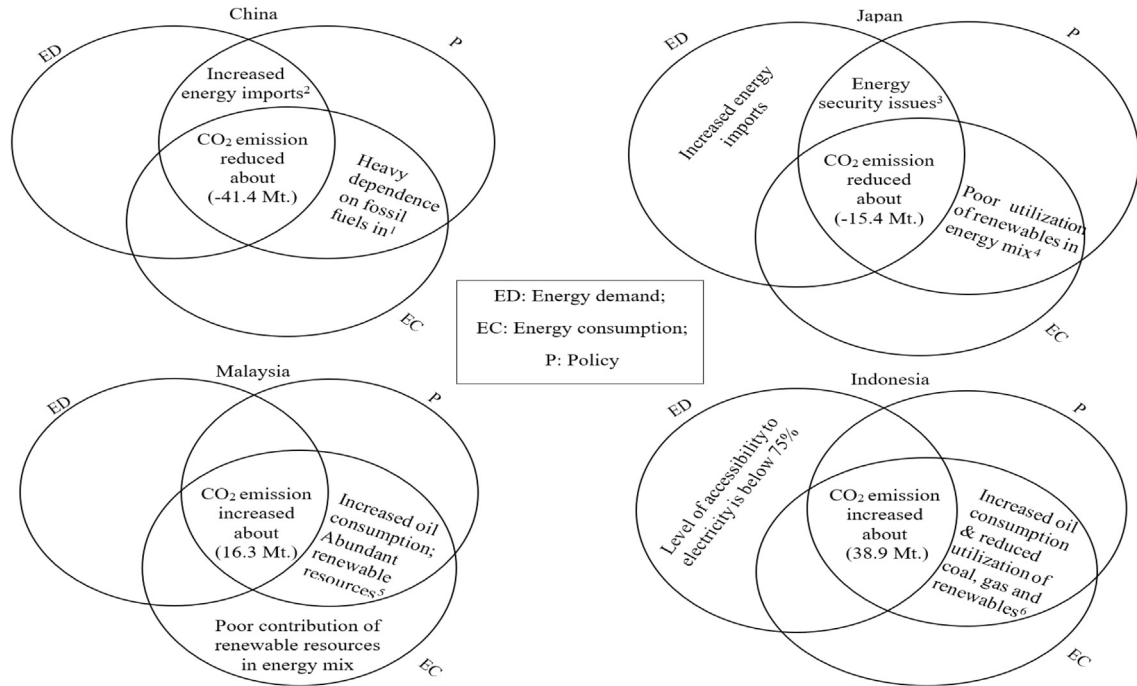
China

ED

P

Increased energy imports$^2$

$CO_2$ emission reduced about (-41.4 Mt.)

Heavy dependence on fossil fuels in$^1$

EC

Japan

ED

P

Increased energy imports

Energy security issues$^3$

$CO_2$ emission reduced about (-15.4 Mt.)

Poor utilization of renewables in energy mix$^4$

EC

ED: Energy demand;

EC: Energy consumption;

P: Policy

Malaysia

ED

P

$CO_2$ emission increased about (16.3 Mt.)

Increased oil consumption; Abundant renewable resources$^5$

Poor contribution of renewable resources in energy mix

EC

Indonesia

ED

P

Level of accessibility to electricity is below 75%

$CO_2$ emission increased about (38.9 Mt.)

Increased oil consumption & reduced utilization of coal, gas and renewables$^6$

EC